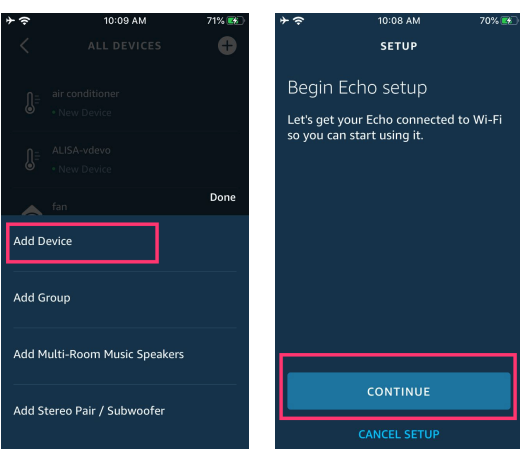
10:09 AM 71%

ALL DEVICES

air conditioner
• New Device

ALISA-vdevo
• New Device

fan

Done

Add Device

Add Group

Add Multi-Room Music Speakers

Add Stereo Pair / Subwoofer

10:08 AM 70%

SETUP

Begin Echo setup

Let's get your Echo connected to Wi-Fi so you can start using it.

CONTINUE

CANCEL SETUP